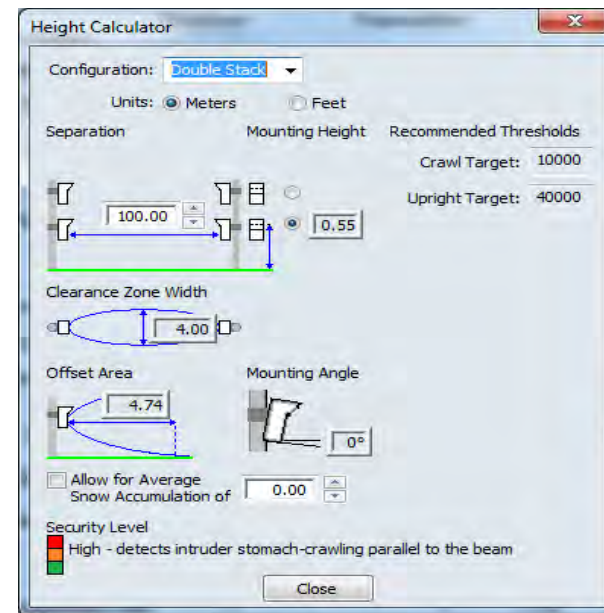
Height Calculator

Configuration: Double Stack

Units: Meters Feet

Separation

Mounting Height

Recommended Thresholds

Crawl Target: 10000

Upright Target: 40000

100.00

0.55

Clearance Zone Width

4.00

Offset Area

4.74

Mounting Angle

0°

Allow for Average Snow Accumulation of 0.00

Security Level

High - detects intruder stomach-crawling parallel to the beam

Close